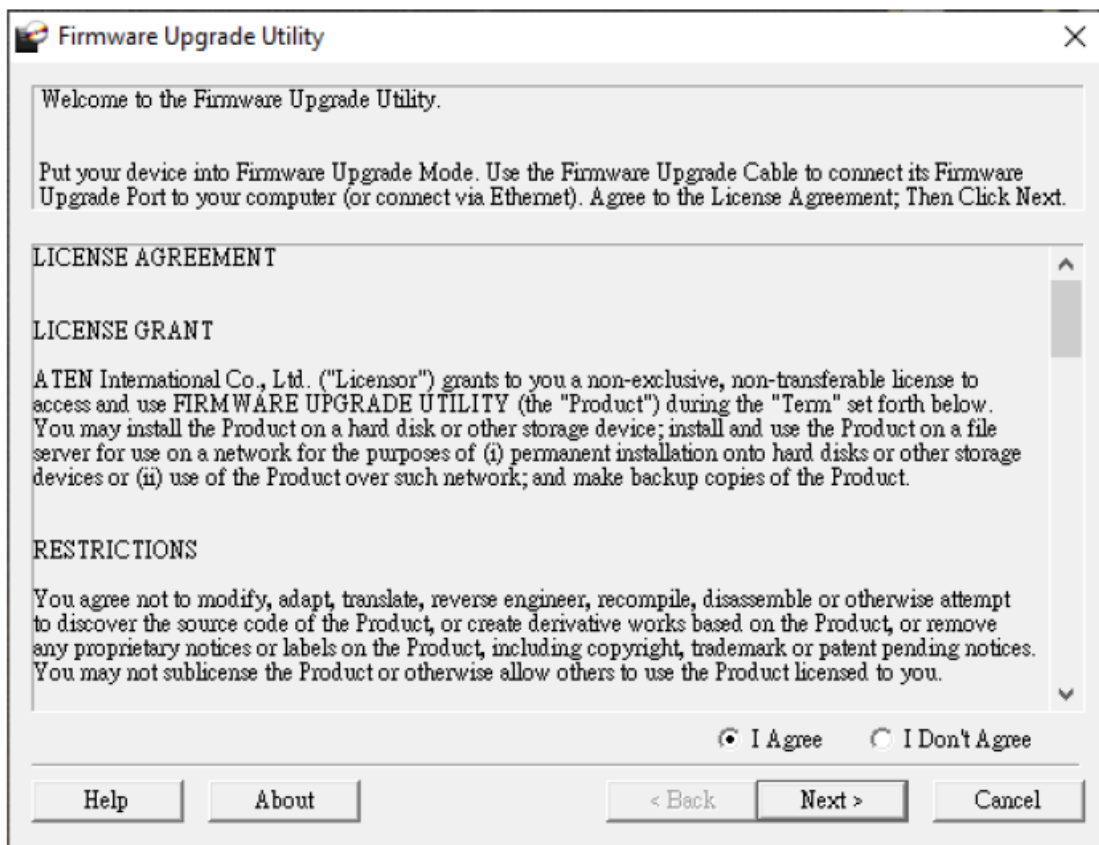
Firmware Upgrade Utility

Welcome to the Firmware Upgrade Utility.

Put your device into Firmware Upgrade Mode. Use the Firmware Upgrade Cable to connect its Firmware Upgrade Port to your computer (or connect via Ethernet). Agree to the License Agreement; Then Click Next.

LICENSE AGREEMENT

LICENSE GRANT

ATEN International Co., Ltd. ("Licensor") grants to you a non-exclusive, non-transferable license to access and use FIRMWARE UPGRADE UTILITY (the "Product") during the "Term" set forth below. You may install the Product on a hard disk or other storage device; install and use the Product on a file server for use on a network for the purposes of (i) permanent installation onto hard disks or other storage devices or (ii) use of the Product over such network; and make backup copies of the Product.

RESTRICTIONS

You agree not to modify, adapt, translate, reverse engineer, recompile, disassemble or otherwise attempt to discover the source code of the Product, or create derivative works based on the Product, or remove any proprietary notices or labels on the Product, including copyright, trademark or patent pending notices. You may not sublicense the Product or otherwise allow others to use the Product licensed to you.

I Agree
I Don't Agree

Help
About
< Back
Next >
Cancel